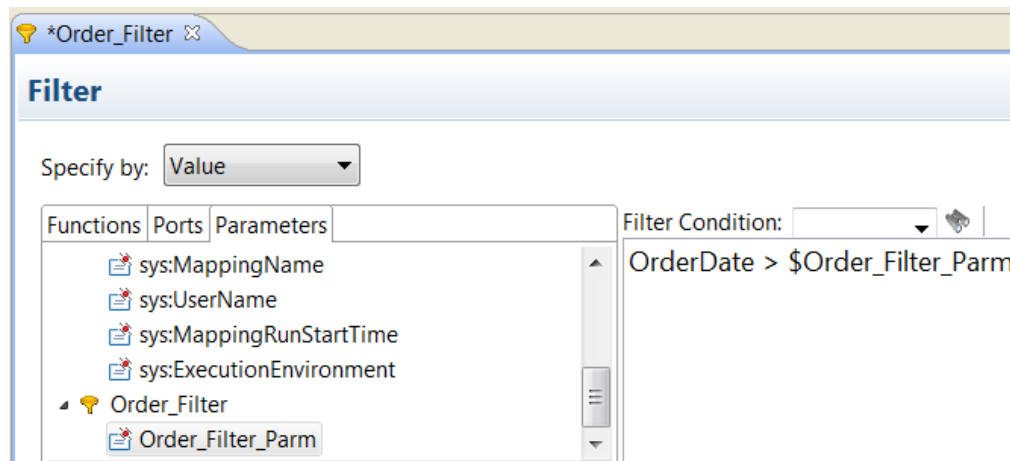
*Order_Filter

Filter

Specify by: Value

Functions Ports Parameters

sys:MappingName
sys:UserName
sys:MappingRunStartTime
sys:ExecutionEnvironment
Order_Filter
Order_Filter_Parm

Filter Condition:

OrderDate > $Order_Filter_Parm